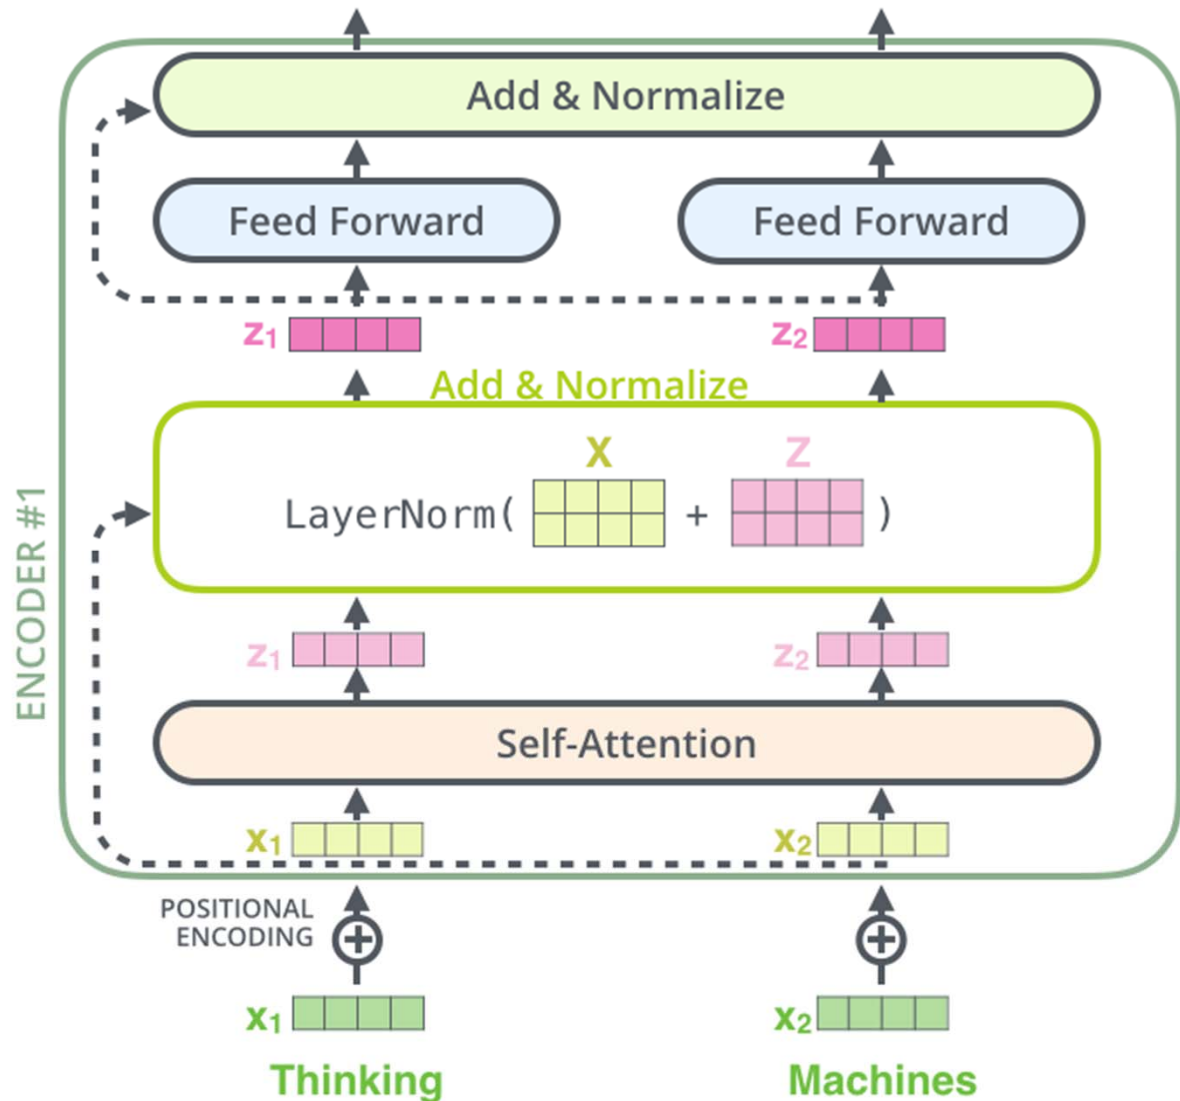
ENCODER #1

Add & Normalize

Feed Forward

Feed Forward

$z_1$

$z_2$

Add & Normalize

X

Z

LayerNorm( + )

$z_1$

$z_2$

Self-Attention

$x_1$

$x_2$

POSITIONAL ENCODING

$x_1$

$x_2$

Thinking

Machines